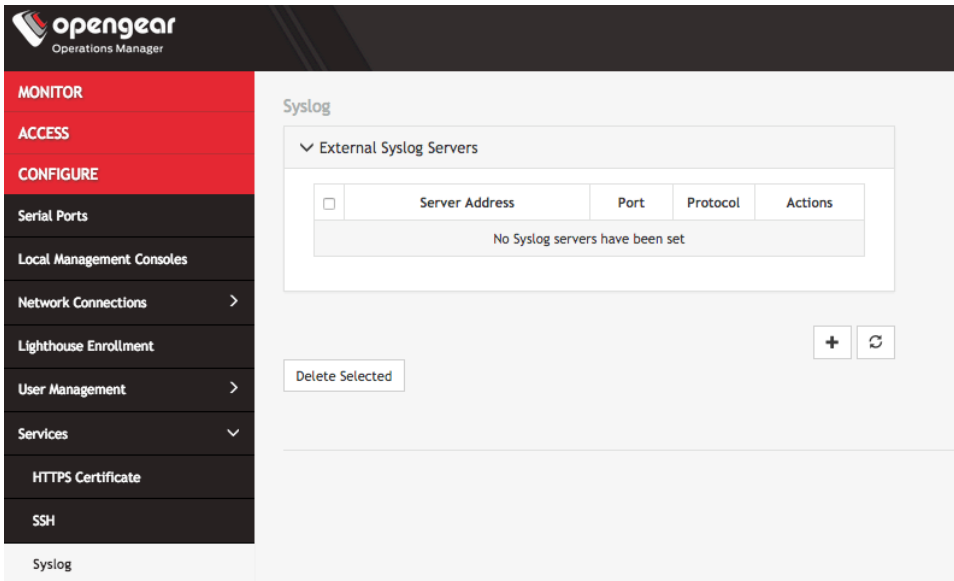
opengear
Operations Manager

MONITOR
ACCESS
CONFIGURE
Serial Ports
Local Management Consoles
Network Connections
Lighthouse Enrollment
User Management
Services
HTTPS Certificate
SSH
Syslog

Syslog

External Syslog Servers

| | Server Address | Port | Protocol | Actions |
|---|---|---|---|---|
| No Syslog servers have been set | | | | |

Delete Selected